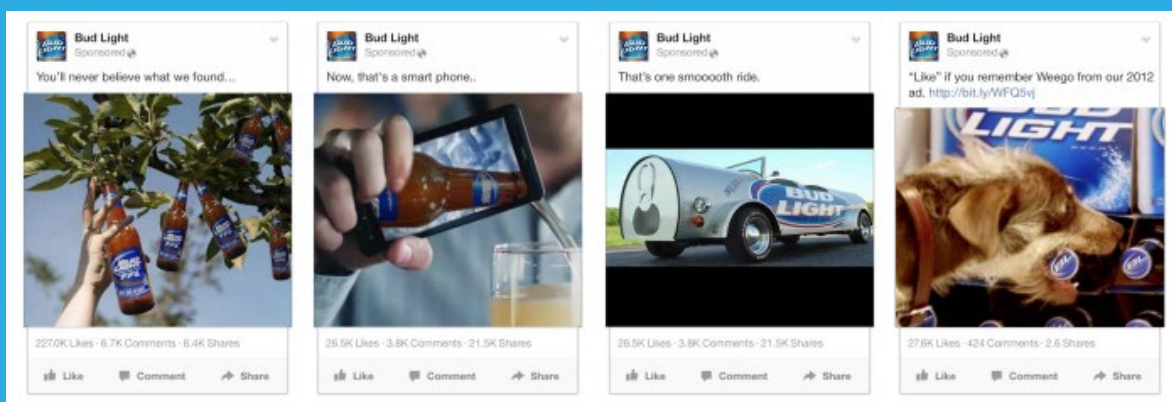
Bud Light
Sponsored

You'll never believe what we found...

227.0K Likes · 6.7K Comments · 6.4K Shares

Like Comment Share

Bud Light
Sponsored

Now, that's a smart phone..

26.5K Likes · 3.8K Comments · 21.5K Shares

Like Comment Share

Bud Light
Sponsored

That's one smooooth ride.

BUD LIGHT

26.5K Likes · 3.8K Comments · 21.5K Shares

Like Comment Share

Bud Light
Sponsored

"Like" if you remember Weego from our 2012 ad. http://bit.ly/WFQ5vj

BUD LIGHT

27.6K Likes · 424 Comments · 2.6 Shares

Like Comment Share